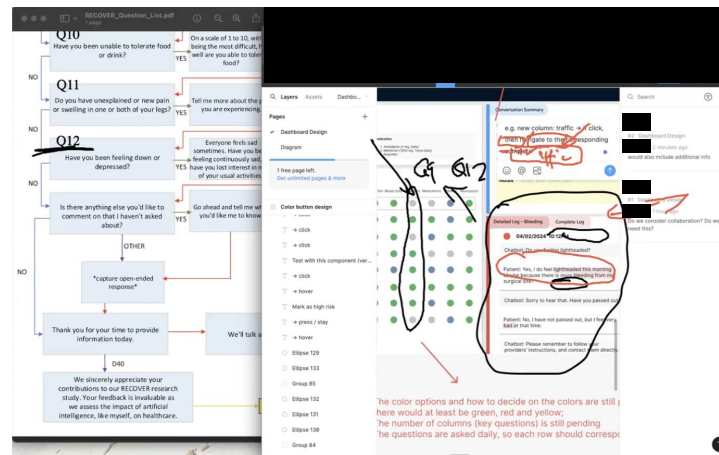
RECOVER_Question_List.pdf
1 page

Q10
Have you been unable to tolerate food or drink?

On a scale of 1 to 10, with 10 being the most difficult, how well are you able to tolerate food?

YES

NO

Q11
Do you have unexplained or new pain or swelling in one or both of your legs?

Tell me more about the pain you are experiencing.

YES

NO

Q12
Have you been feeling down or depressed?

Everyone feels sad sometimes. Have you been feeling continuously sad, or have you lost interest in any of your usual activities?

YES

NO

Is there anything else you'd like to comment on that I haven't asked about?

Go ahead and tell me what you'd like me to know.

YES

OTHER

*capture open-ended response*

NO

Thank you for your time to provide information today.

We'll talk a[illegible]

D40

We sincerely appreciate your contributions to our RECOVER research study. Your feedback is invaluable as we assess the impact of artificial intelligence, like myself, on healthcare.

Layers Assets Dashbo...

Pages

Dashboard Design

Diagram

1 free page left.
Get unlimited pages & more

Color button design

→ click

→ click

Text with this component (ver...

→ click

→ hover

Mark as high risk

→ press / stay

→ hover

Ellipse 129

Ellipse 133

Group 85

Ellipse 132

Ellipse 131

Ellipse 138

Group 84

Q1 Q12

Conversation Summary

e.g. new column: traffic → click, then navigate to the corresponding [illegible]

Detailed Log - Bleeding

Complete Log

04/02/2024 10:10

Chatbot: Any feeling lightheaded?

Patient: Yes, I do feel lightheaded this morning. Maybe because there is more bleeding from my surgical site.

Chatbot: Sorry to hear that. Have you passed out?

Patient: No, I have not passed out, but I feel very bad at that time.

Chatbot: Please remember to follow your providers' instructions, and contact them directly.

The color options and how to decide on the colors are still p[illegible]
there would at least be green, red and yellow;
The number of columns (key questions) is still pending
The questions are asked daily, so each row should correspo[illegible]

Search

Dashboard Design
minutes ago
would also include additional info

Dashboard Design
Do we consider collaboration? Do we need this?